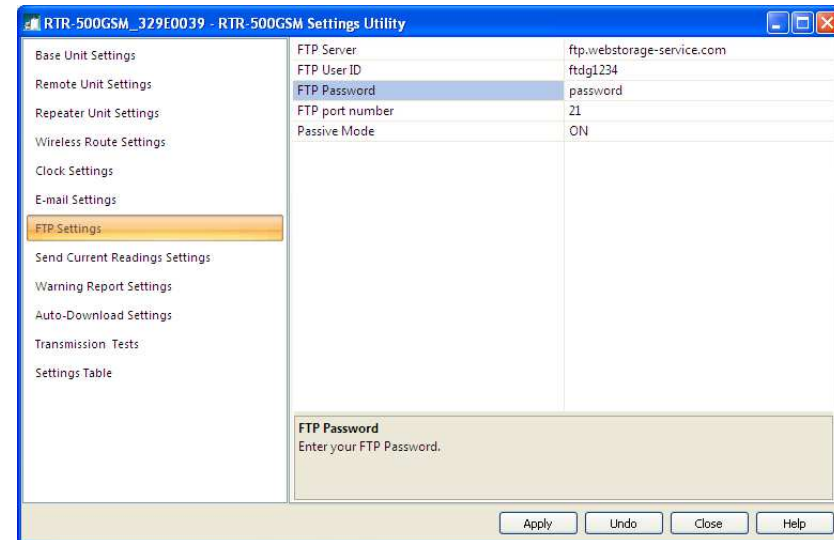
RTR-500GSM_329E0039 - RTR-500GSM Settings Utility

Base Unit Settings
Remote Unit Settings
Repeater Unit Settings
Wireless Route Settings
Clock Settings
E-mail Settings
FTP Settings
Send Current Readings Settings
Warning Report Settings
Auto-Download Settings
Transmission Tests
Settings Table

| FTP Server | ftp.webstorage-service.com |
|---|---|
| FTP User ID | ftdg1234 |
| FTP Password | password |
| FTP port number | 21 |
| Passive Mode | ON |

FTP Password
Enter your FTP Password.

Apply Undo Close Help